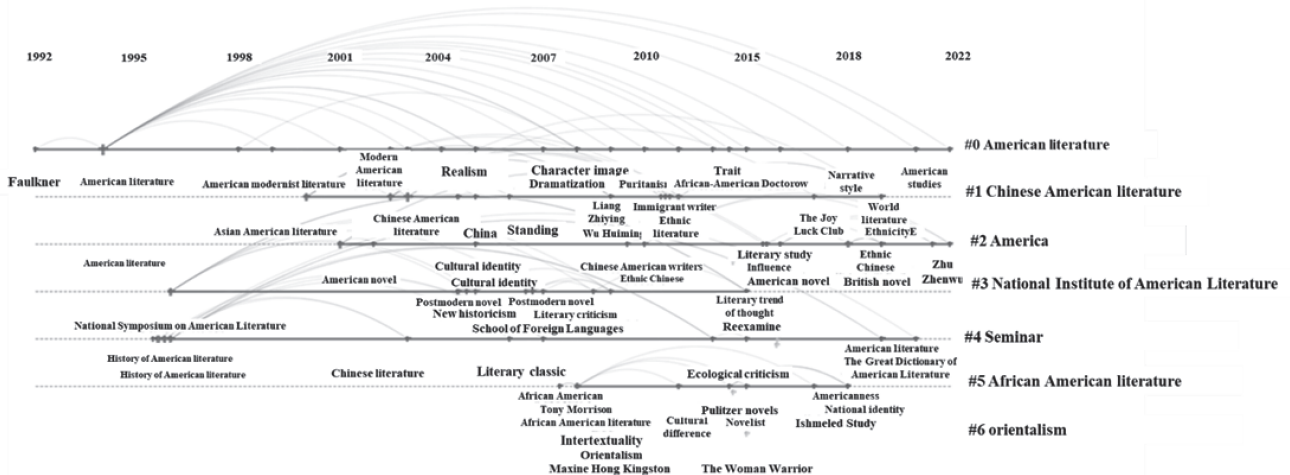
1992 1995 1998 2001 2004 2007 2010 2015 2018 2022

#0 American literature

Faulkner American literature American modernist literature Modern American literature Realism Character image Dramatization Puritanism Trait African-American Doctorow Narrative style American studies

#1 Chinese American literature

Asian American literature Chinese American literature China Standing Liang Zhiying Wu Huiming Immigrant writer Ethnic literature The Joy Luck Club World literature EthnicityE

#2 America

American literature American novel Cultural identity Cultural identity Chinese American writers Ethnic Chinese Literary study Influence American novel Ethnic Chinese British novel Zhu Zhenwu

#3 National Institute of American Literature

Postmodern novel New historicism Postmodern novel Literary criticism School of Foreign Languages Literary trend of thought Reexamine

National Symposium on American Literature

#4 Seminar

History of American literature History of American literature Chinese literature Literary classic Ecological criticism American literature The Great Dictionary of American Literature

#5 African American literature

African American Tony Morrison African American literature Intertextuality Orientalism Maxine Hong Kingston Cultural difference Pulitzer novels Novelist The Woman Warrior Americanness National identity Ishmeled Study

#6 orientalism